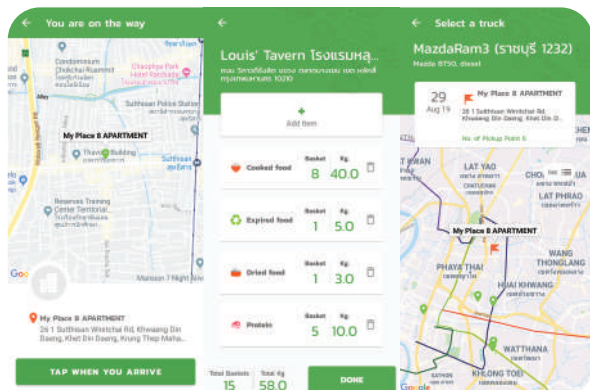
← You are on the way

Condominium
Chaophya Park Hotel Ratchada
Sutthisan Police Station
My Place 8 APARTMENT
Thavi Building
Sutthisan
Reserves Training Center Territorial
Google
Mansion 7 Night

My Place 8 APARTMENT
26 1 Sutthisan Winitchai Rd, Khwaeng Din Daeng, Khet Din Daeng, Krung Thep Maha...

TAP WHEN YOU ARRIVE

←

Louis' Tavern โรงแรมหลุ...

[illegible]

+
Add item

Cooked food
Basket 8
Kg. 40.0

Expired food
Basket 1
Kg. 5.0

Dried food
Basket 1
Kg. 3.0

Protein
Basket 5
Kg. 10.0

Total Baskets 15
Total Kg 58.0

DONE

← Select a truck

MazdaRam3 (ราชบุรี 1232)
Mazda BT50, diesel

29
Aug 19
My Place 8 APARTMENT
26 1 Sutthisan Winitchai Rd, Khwaeng Din Daeng, Khet Din D...
No. of Pickup Point 5

LAT YAO
CHATUCHAK
LAT PHRAO
My Place 8 APARTMENT
WANG THONGLANG
PHAYA THAI
HUAI KHWANG
WATTHANA
KHLONG TOEI
Google